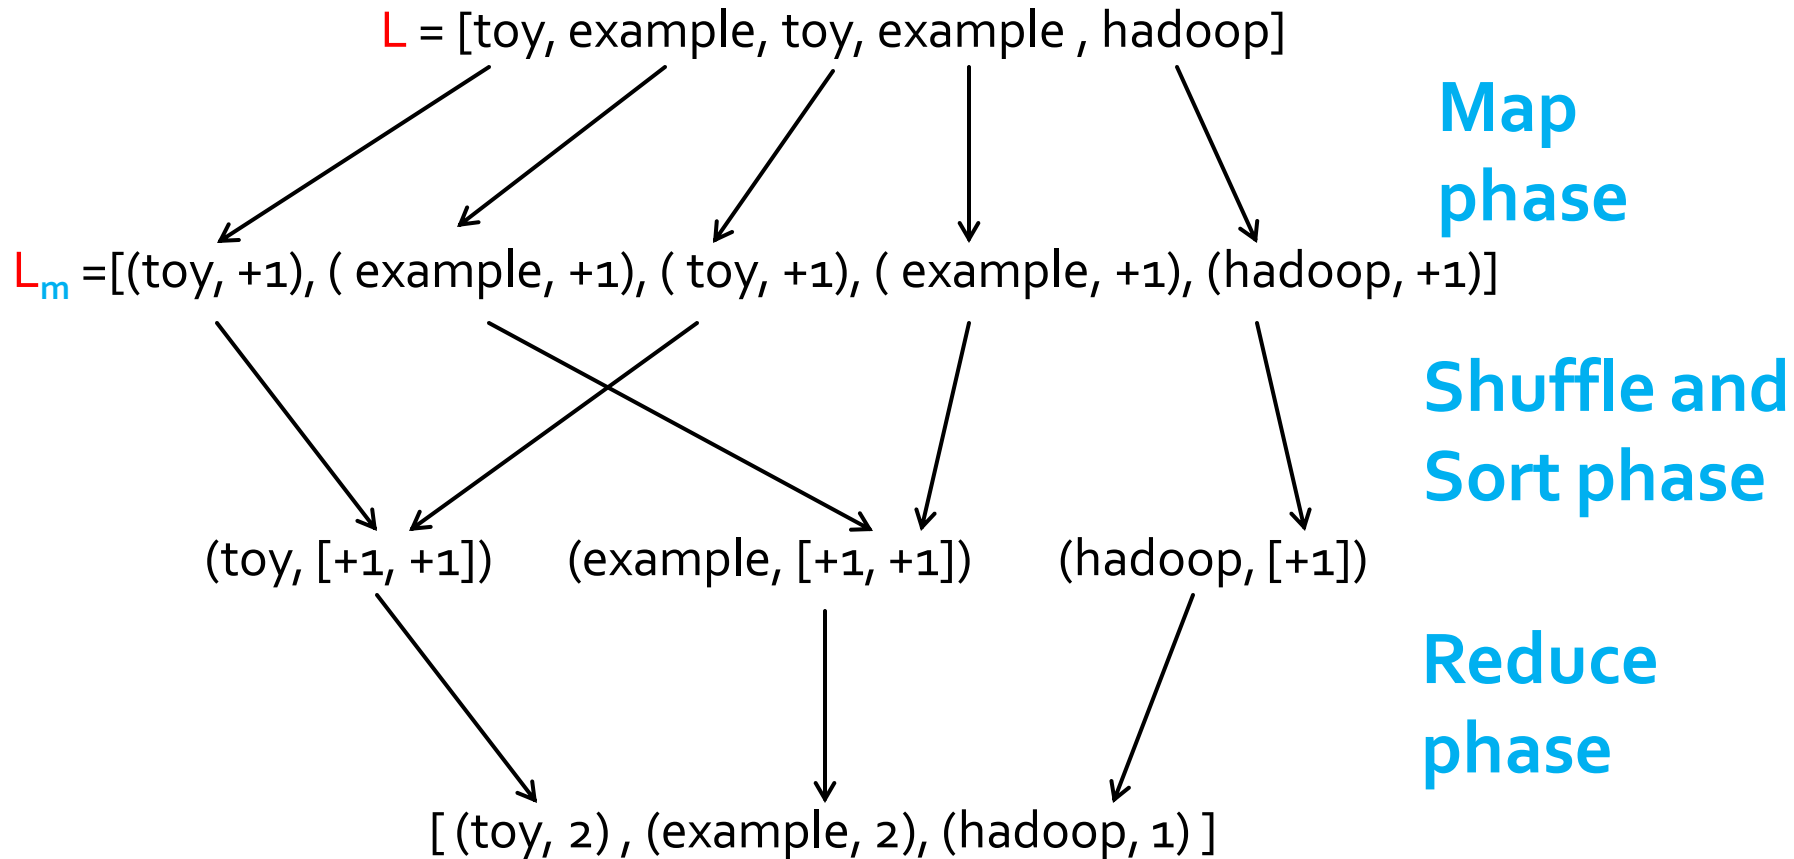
L = [toy, example, toy, example , hadoop]

Map phase

$L_m$ =[(toy, +1), ( example, +1), ( toy, +1), ( example, +1), (hadoop, +1)]

Shuffle and Sort phase

(toy, [+1, +1]) (example, [+1, +1]) (hadoop, [+1])

Reduce phase

[ (toy, 2) , (example, 2), (hadoop, 1) ]